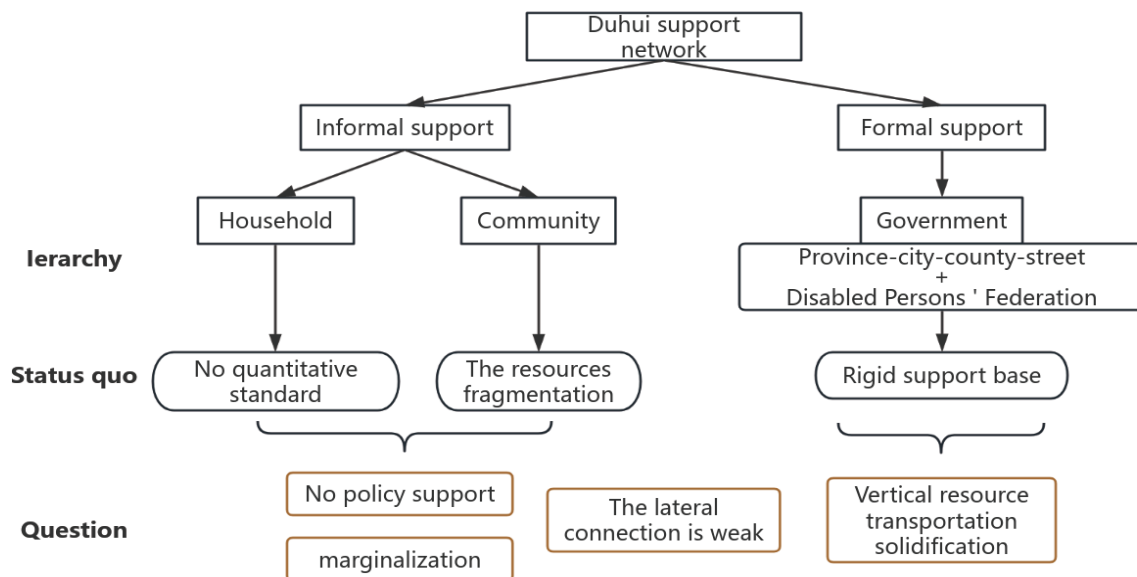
Duhui support network

Informal support

Formal support

Household

Community

Government

Ierarchy

Province-city-county-street
+
Disabled Persons ' Federation

Status quo

No quantitative standard

The resources fragmentation

Rigid support base

Question

No policy support

marginalization

The lateral connection is weak

Vertical resource transportation solidification